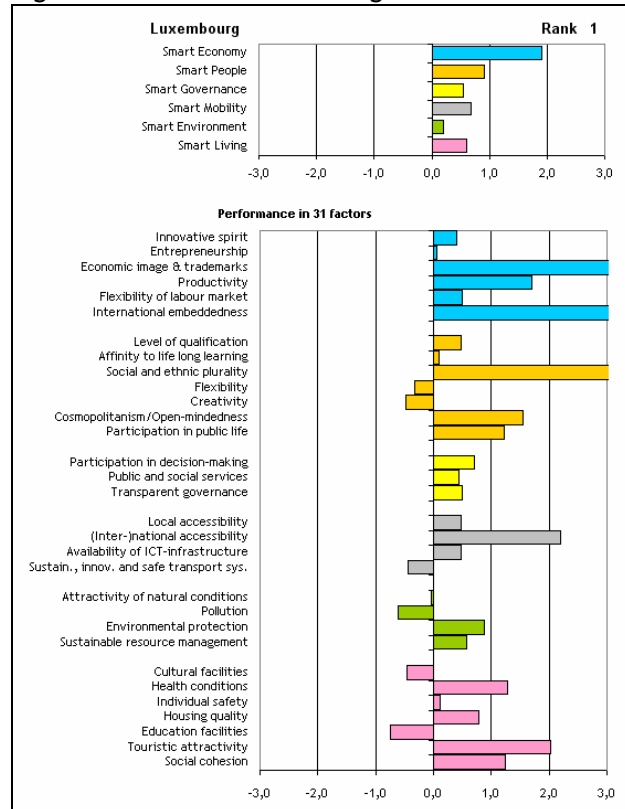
Luxembourg

Rank 1

Smart Economy
Smart People
Smart Governance
Smart Mobility
Smart Environment
Smart Living

-3,0 -2,0 -1,0 0,0 1,0 2,0 3,0

Performance in 31 factors

Innovative spirit
Entrepreneurship
Economic image & trademarks
Productivity
Flexibility of labour market
International embeddedness

Level of qualification
Affinity to life long learning
Social and ethnic plurality
Flexibility
Creativity
Cosmopolitanism/Open-mindedness
Participation in public life

Participation in decision-making
Public and social services
Transparent governance

Local accessibility
(Inter-)national accessibility
Availability of ICT-infrastructure
Sustain., innov. and safe transport sys.

Attractivity of natural conditions
Pollution
Environmental protection
Sustainable resource management

Cultural facilities
Health conditions
Individual safety
Housing quality
Education facilities
Touristic attractivity
Social cohesion

-3,0 -2,0 -1,0 0,0 1,0 2,0 3,0